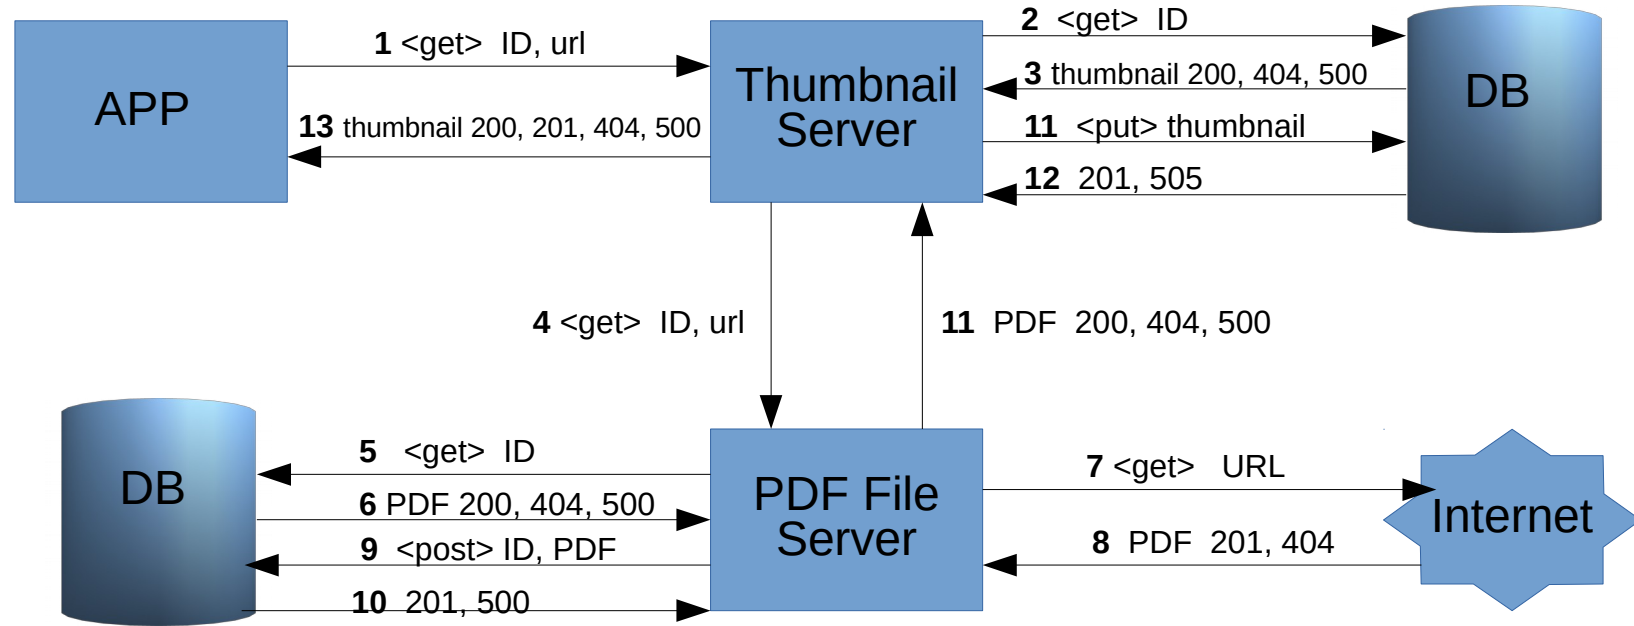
APP

1 <get> ID, url

13 thumbnail 200, 201, 404, 500

Thumbnail Server

2 <get> ID

3 thumbnail 200, 404, 500

11 <put> thumbnail

12 201, 505

DB

4 <get> ID, url

11 PDF 200, 404, 500

DB

5 <get> ID

6 PDF 200, 404, 500

9 <post> ID, PDF

10 201, 500

PDF File Server

7 <get> URL

8 PDF 201, 404

Internet